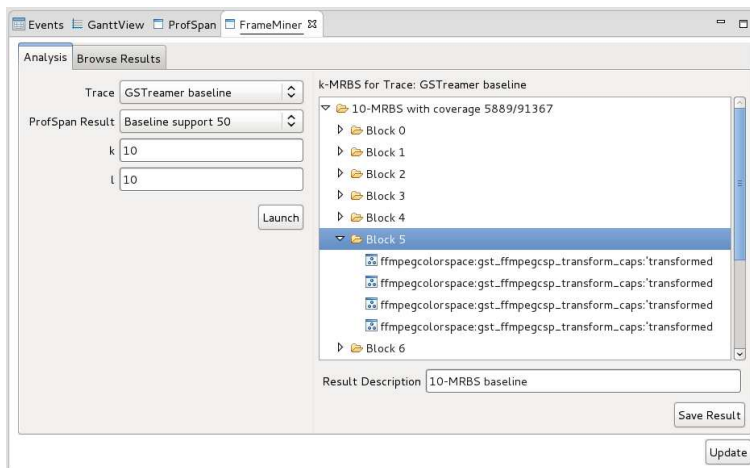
Events GanttView ProfSpan FrameMiner

Analysis Browse Results

Trace GSTreamer baseline

ProfSpan Result Baseline support 50

k 10

l 10

Launch

k-MRBS for Trace: GSTreamer baseline

10-MRBS with coverage 5889/91367

Block 0

Block 1

Block 2

Block 3

Block 4

Block 5

ffmpegcolorspace:gst_ffmpegcsp_transform_caps:'transformed

ffmpegcolorspace:gst_ffmpegcsp_transform_caps:'transformed

ffmpegcolorspace:gst_ffmpegcsp_transform_caps:'transformed

ffmpegcolorspace:gst_ffmpegcsp_transform_caps:'transformed

Block 6

Result Description 10-MRBS baseline

Save Result

Update